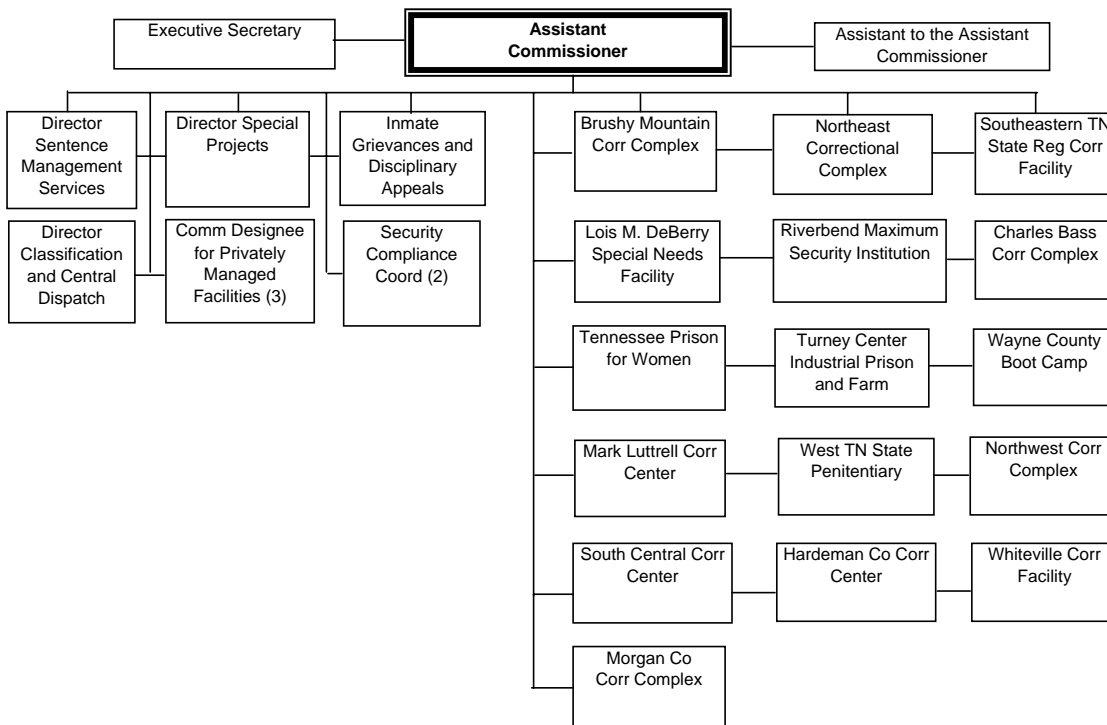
Executive Secretary

Assistant Commissioner

Assistant to the Assistant Commissioner

Director Sentence Management Services

Director Special Projects

Inmate Grievances and Disciplinary Appeals

Director Classification and Central Dispatch

Comm Designee for Privately Managed Facilities (3)

Security Compliance Coord (2)

Brushy Mountain Corr Complex

Northeast Correctional Complex

Southeastern TN State Reg Corr Facility

Lois M. DeBerry Special Needs Facility

Riverbend Maximum Security Institution

Charles Bass Corr Complex

Tennessee Prison for Women

Turney Center Industrial Prison and Farm

Wayne County Boot Camp

Mark Luttrell Corr Center

West TN State Penitentiary

Northwest Corr Complex

South Central Corr Center

Hardeman Co Corr Center

Whiteville Corr Facility

Morgan Co Corr Complex